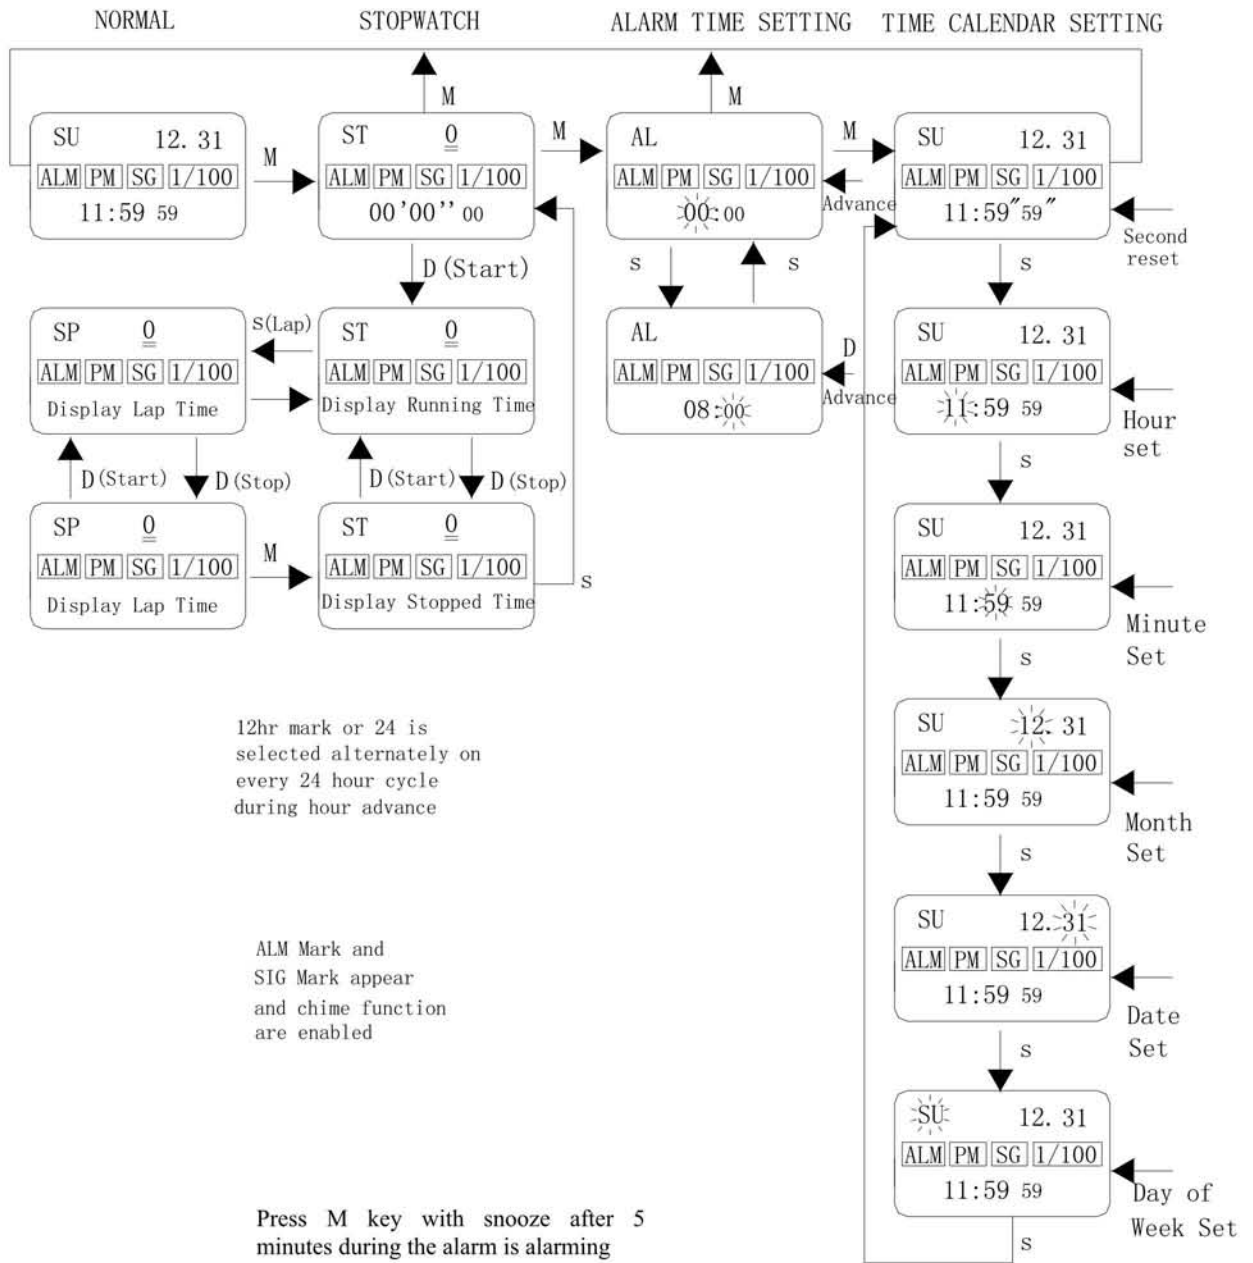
NORMAL

STOPWATCH

ALARM TIME SETTING

TIME CALENDAR SETTING

M

M

SU 12. 31
ALM PM SG 1/100
11:59 59

M

ST 0
ALM PM SG 1/100
00'00'' 00

M

AL
ALM PM SG 1/100
00:00

M

SU 12. 31
ALM PM SG 1/100
11:59"59"

Advance

Second reset

D (Start)

S

S

S

SP 0
ALM PM SG 1/100
Display Lap Time

S(Lap)

ST 0
ALM PM SG 1/100
Display Running Time

AL
ALM PM SG 1/100
08:00

D

Advance

SU 12. 31
ALM PM SG 1/100
11:59 59

Hour set

D (Start)

D (Stop)

D (Start)

D (Stop)

S

SP 0
ALM PM SG 1/100
Display Lap Time

M

ST 0
ALM PM SG 1/100
Display Stopped Time

S

SU 12. 31
ALM PM SG 1/100
11:59 59

Minute Set

S

12hr mark or 24 is selected alternately on every 24 hour cycle during hour advance

SU 12. 31
ALM PM SG 1/100
11:59 59

Month Set

S

ALM Mark and SIG Mark appear and chime function are enabled

SU 12. 31
ALM PM SG 1/100
11:59 59

Date Set

S

SU 12. 31
ALM PM SG 1/100
11:59 59

Day of Week Set

Press M key with snooze after 5 minutes during the alarm is alarming

S